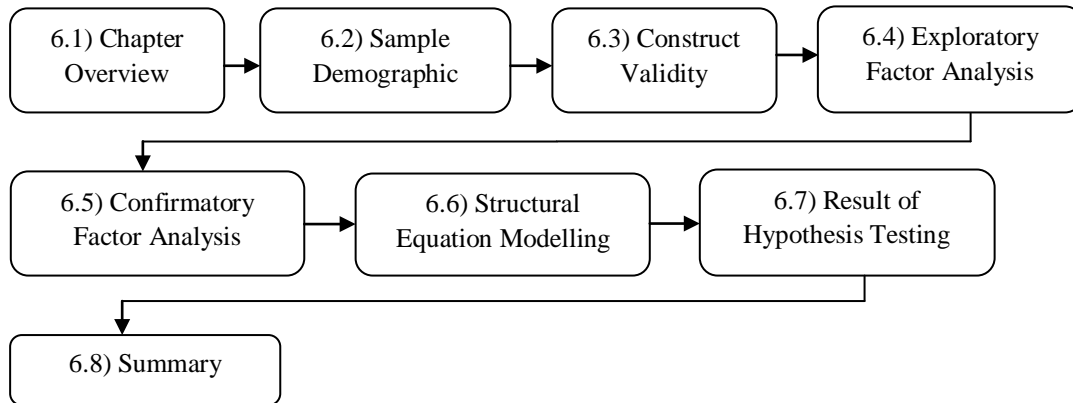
6.1) Chapter Overview

6.2) Sample Demographic

6.3) Construct Validity

6.4) Exploratory Factor Analysis

6.5) Confirmatory Factor Analysis

6.6) Structural Equation Modelling

6.7) Result of Hypothesis Testing

6.8) Summary